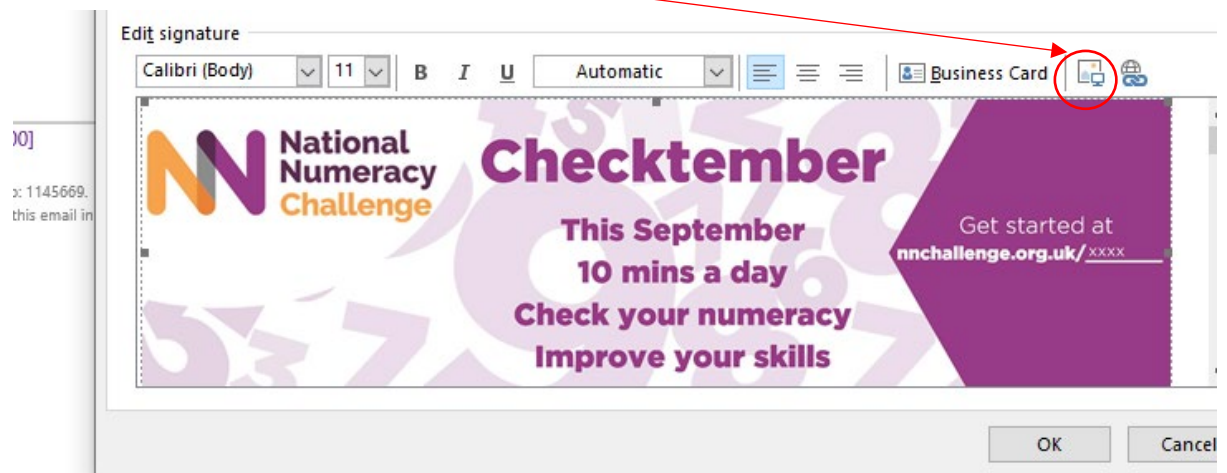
00]

o: 1145669.
this email in

Edit signature

Calibri (Body) 11 B I U Automatic Business Card

National Numeracy Challenge

Checktember

This September
10 mins a day
Check your numeracy
Improve your skills

Get started at
nnchallenge.org.uk/xxxx

OK Cancel